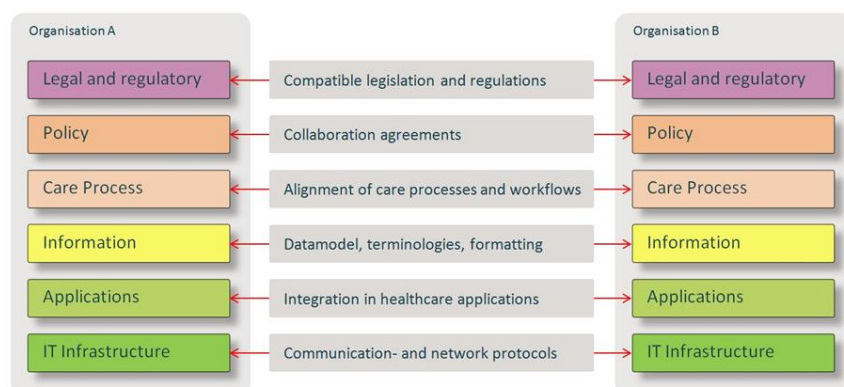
Organisation A

Legal and regulatory

Policy

Care Process

Information

Applications

IT Infrastructure

Compatible legislation and regulations

Collaboration agreements

Alignment of care processes and workflows

Datamodel, terminologies, formatting

Integration in healthcare applications

Communication- and network protocols

Organisation B

Legal and regulatory

Policy

Care Process

Information

Applications

IT Infrastructure